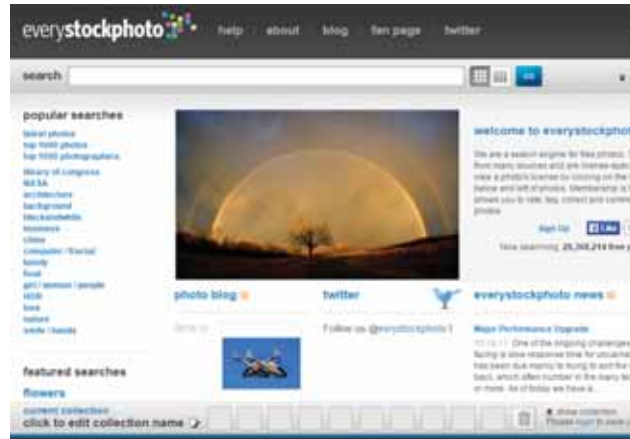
everystockphoto help about blog fan page twitter

search go

popular searches

latest photos
top 1000 photos
top 1000 photographers

library of congress
NASA
architecture
background
blackandwhite
business
china
computer / fractal
family
food
girl / woman / people
HDR
love
nature
smile / hands

featured searches

flowers

photo blog

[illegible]

twitter

Follow us @everystockphoto !

welcome to everystockpho

We are a search engine for free photos. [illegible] from many sources and are license-spec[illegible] view a photo's license by clicking on the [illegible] below and left of photos. Membership is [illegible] allows you to rate, tag, collect and comme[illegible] photos.

Sign Up Like

Now searching 25,308,214 free p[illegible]

everystockphoto news

Major Performance Upgrade

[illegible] One of the ongoing challenges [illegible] facing is slow response time for uncache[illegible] has been due mainly to trying to sort the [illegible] back, which often number in the many te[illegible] or more. As of today we have a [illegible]

current collection
click to edit collection name

show collection
Please login to save y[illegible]